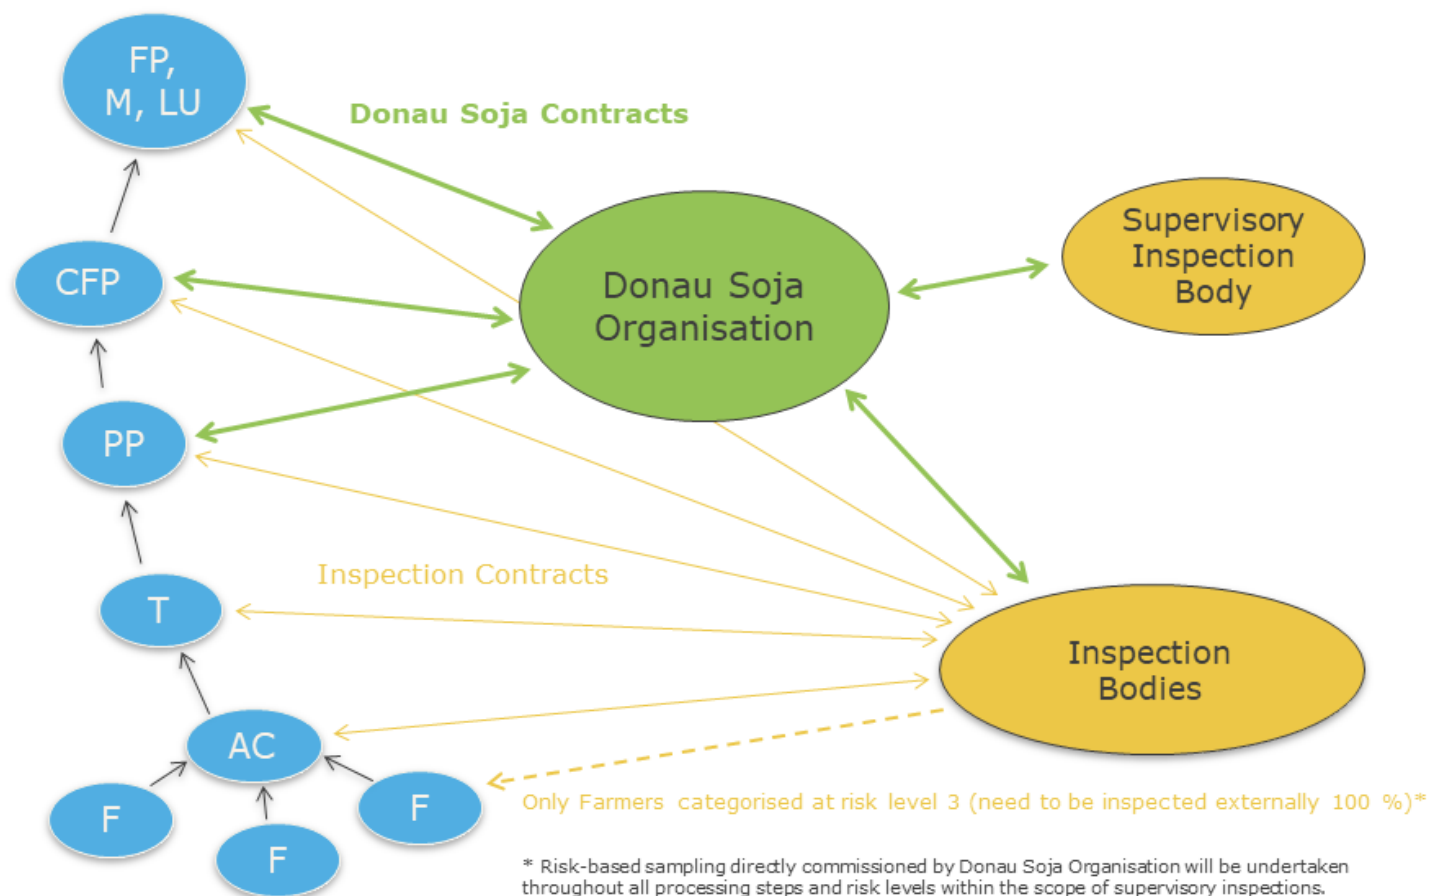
FP, M, LU

Donau Soja Contracts

CFP

Donau Soja Organisation

Supervisory Inspection Body

PP

Inspection Contracts

T

Inspection Bodies

AC

F

F

F

Only Farmers categorised at risk level 3 (need to be inspected externally 100 %)*

* Risk-based sampling directly commissioned by Donau Soja Organisation will be undertaken throughout all processing steps and risk levels within the scope of supervisory inspections.